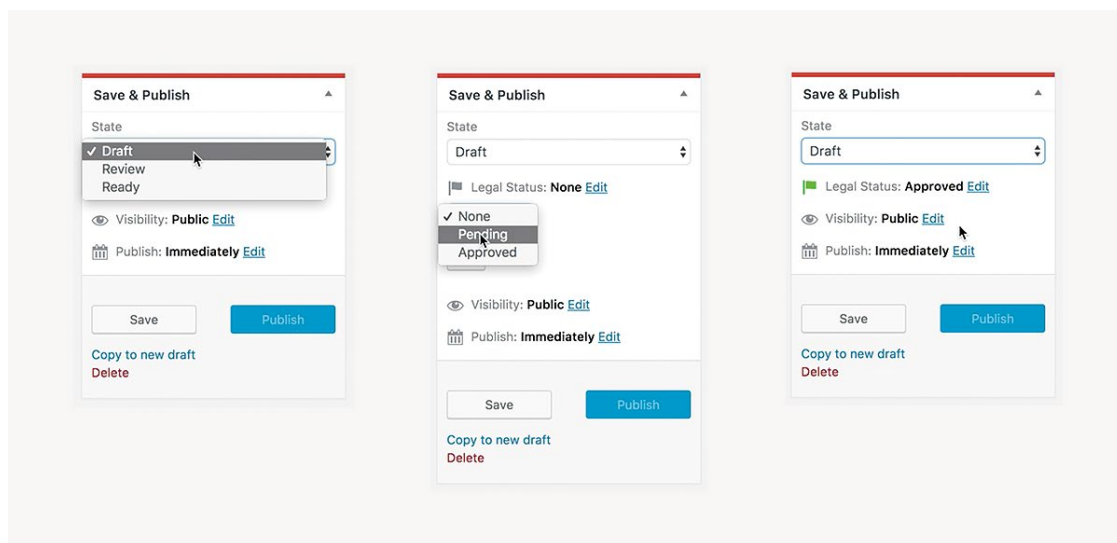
Save & Publish

State

✓ Draft
Review
Ready

Visibility: **Public** Edit

Publish: **Immediately** Edit

Save

Publish

Copy to new draft

Delete

Save & Publish

State

Draft

Legal Status: **None** Edit

✓ None
Pending
Approved

Visibility: **Public** Edit

Publish: **Immediately** Edit

Save

Publish

Copy to new draft

Delete

Save & Publish

State

Draft

Legal Status: **Approved** Edit

Visibility: **Public** Edit

Publish: **Immediately** Edit

Save

Publish

Copy to new draft

Delete